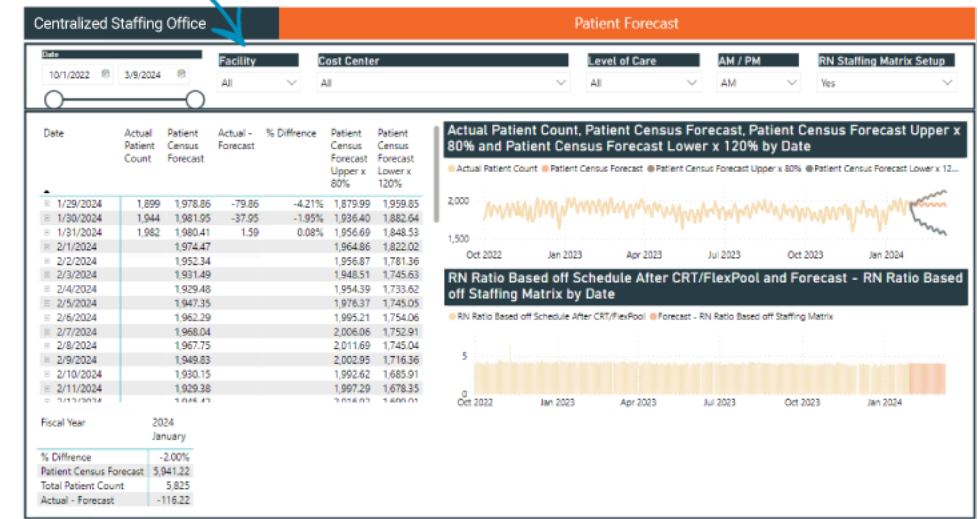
Centralized Staffing Office

Patient Forecast

Date
10/1/2022
3/9/2024

Facility
All

Cost Center
All

Level of Care
All

AM / PM
AM

RN Staffing Matrix Setup
Yes

| Date | Actual Patient Count | Patient Census Forecast | Actual - Forecast | % Diffrence | Patient Census Forecast Upper x 80% | Patient Census Forecast Lower x 120% |
|---|---|---|---|---|---|---|
| 1/29/2024 | 1,899 | 1,978.86 | -79.86 | -4.21% | 1,879.99 | 1,959.85 |
| 1/30/2024 | 1,944 | 1,981.95 | -37.95 | -1.95% | 1,936.40 | 1,882.64 |
| 1/31/2024 | 1,982 | 1,980.41 | 1.59 | 0.08% | 1,956.69 | 1,848.53 |
| 2/1/2024 | | 1,974.47 | | | 1,964.86 | 1,822.02 |
| 2/2/2024 | | 1,952.34 | | | 1,956.87 | 1,781.36 |
| 2/3/2024 | | 1,931.49 | | | 1,948.51 | 1,745.63 |
| 2/4/2024 | | 1,929.48 | | | 1,954.39 | 1,733.62 |
| 2/5/2024 | | 1,947.35 | | | 1,976.37 | 1,745.05 |
| 2/6/2024 | | 1,962.29 | | | 1,995.21 | 1,754.06 |
| 2/7/2024 | | 1,968.04 | | | 2,006.06 | 1,752.91 |
| 2/8/2024 | | 1,967.75 | | | 2,011.69 | 1,745.04 |
| 2/9/2024 | | 1,949.83 | | | 2,002.95 | 1,716.36 |
| 2/10/2024 | | 1,930.15 | | | 1,992.62 | 1,685.91 |
| 2/11/2024 | | 1,929.38 | | | 1,997.29 | 1,678.35 |
| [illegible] | | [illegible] | | | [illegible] | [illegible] |

| Fiscal Year | 2024 January |
|---|---|
| % Diffrence | -2.00% |
| Patient Census Forecast | 5,941.22 |
| Total Patient Count | 5,825 |
| Actual - Forecast | -116.22 |

Actual Patient Count, Patient Census Forecast, Patient Census Forecast Upper x 80% and Patient Census Forecast Lower x 120% by Date

Actual Patient Count  Patient Census Forecast  Patient Census Forecast Upper x 80%  Patient Census Forecast Lower x 12...

2,000
1,500
Oct 2022  Jan 2023  Apr 2023  Jul 2023  Oct 2023  Jan 2024

RN Ratio Based off Schedule After CRT/FlexPool and Forecast - RN Ratio Based off Staffing Matrix by Date

RN Ratio Based off Schedule After CRT/FlexPool  Forecast - RN Ratio Based off Staffing Matrix

5
0
Oct 2022  Jan 2023  Apr 2023  Jul 2023  Oct 2023  Jan 2024